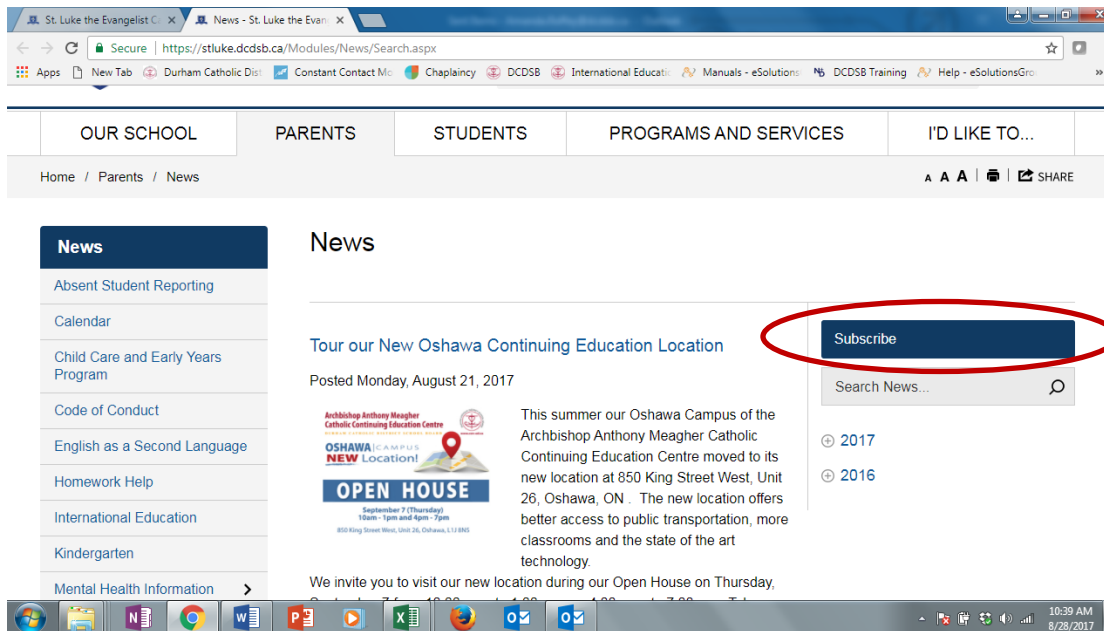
St. Luke the Evangelist C ×
News - St. Luke the Evan ×

Secure | https://stluke.dcdsb.ca/Modules/News/Search.aspx

Apps New Tab Durham Catholic Dist Constant Contact Mc Chaplaincy DCDSB International Educatic Manuals - eSolutions DCDSB Training Help - eSolutionsGro

OUR SCHOOL
PARENTS
STUDENTS
PROGRAMS AND SERVICES
I'D LIKE TO...

Home / Parents / News

A A A SHARE

News

Absent Student Reporting
Calendar
Child Care and Early Years Program
Code of Conduct
English as a Second Language
Homework Help
International Education
Kindergarten
Mental Health Information

News

Tour our New Oshawa Continuing Education Location

Posted Monday, August 21, 2017

Archbishop Anthony Meagher Catholic Continuing Education Centre
OSHAWA | CAMPUS NEW Location!
OPEN HOUSE
September 7 (Thursday) 10am - 1pm and 4pm - 7pm
850 King Street West, Unit 26, Oshawa, L1J 8N5

This summer our Oshawa Campus of the Archbishop Anthony Meagher Catholic Continuing Education Centre moved to its new location at 850 King Street West, Unit 26, Oshawa, ON . The new location offers better access to public transportation, more classrooms and the state of the art technology.

We invite you to visit our new location during our Open House on Thursday, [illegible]

Subscribe

Search News...

2017
2016

10:39 AM
8/28/2017